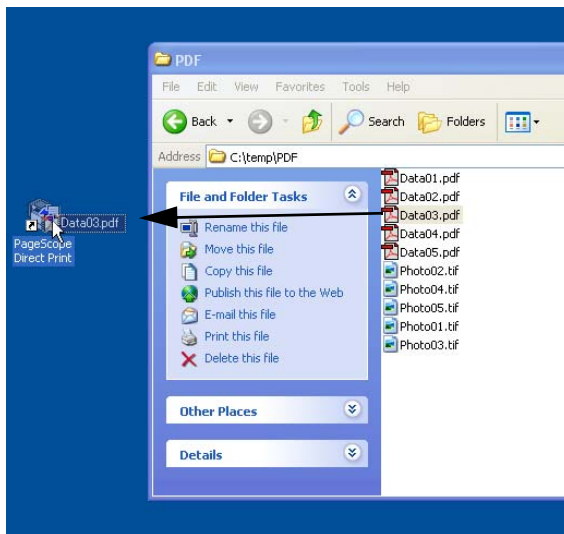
PDF

File Edit View Favorites Tools Help

Back Search Folders

Address C:\temp\PDF

Data03.pdf
PageScope Direct Print

File and Folder Tasks

Rename this file
Move this file
Copy this file
Publish this file to the Web
E-mail this file
Print this file
Delete this file

Other Places

Details

Data01.pdf
Data02.pdf
Data03.pdf
Data04.pdf
Data05.pdf
Photo02.tif
Photo04.tif
Photo05.tif
Photo01.tif
Photo03.tif